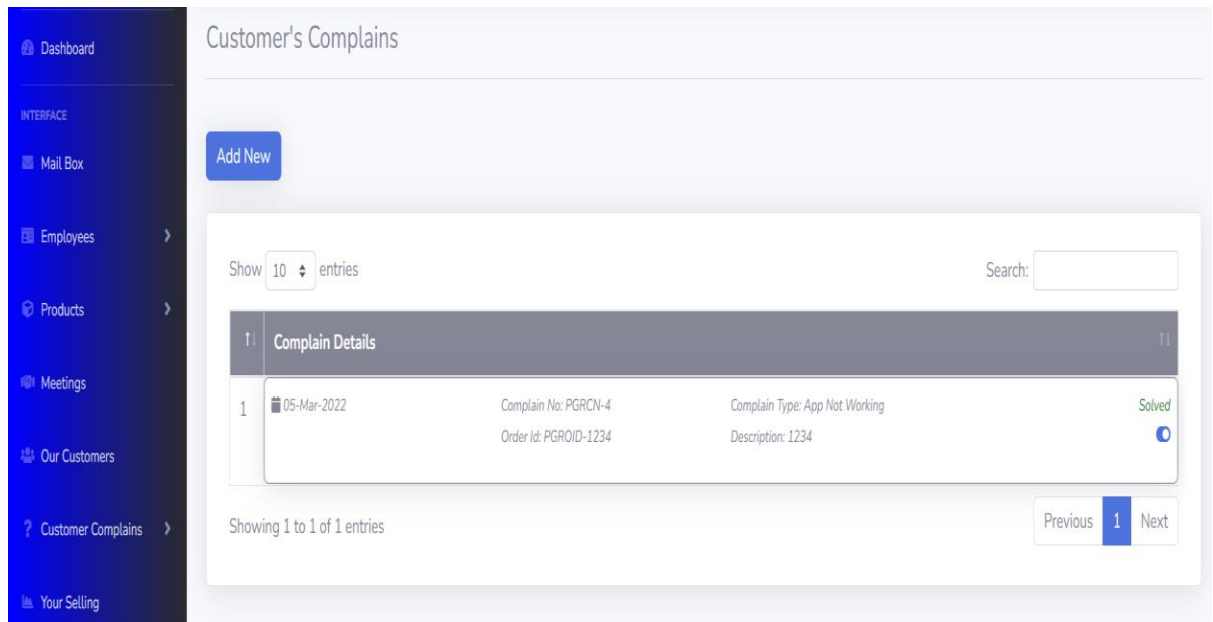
Dashboard

INTERFACE

Mail Box

Employees

Products

Meetings

Our Customers

? Customer Complains

Your Selling

Customer's Complains

Add New

Show 10 entries

Search:

| | Complain Details |
|---|---|
| 1 | 05-Mar-2022 Complain No: PGRCN-4 Order Id: PGROID-1234 Complain Type: App Not Working Description: 1234 Solved |

Showing 1 to 1 of 1 entries

Previous 1 Next